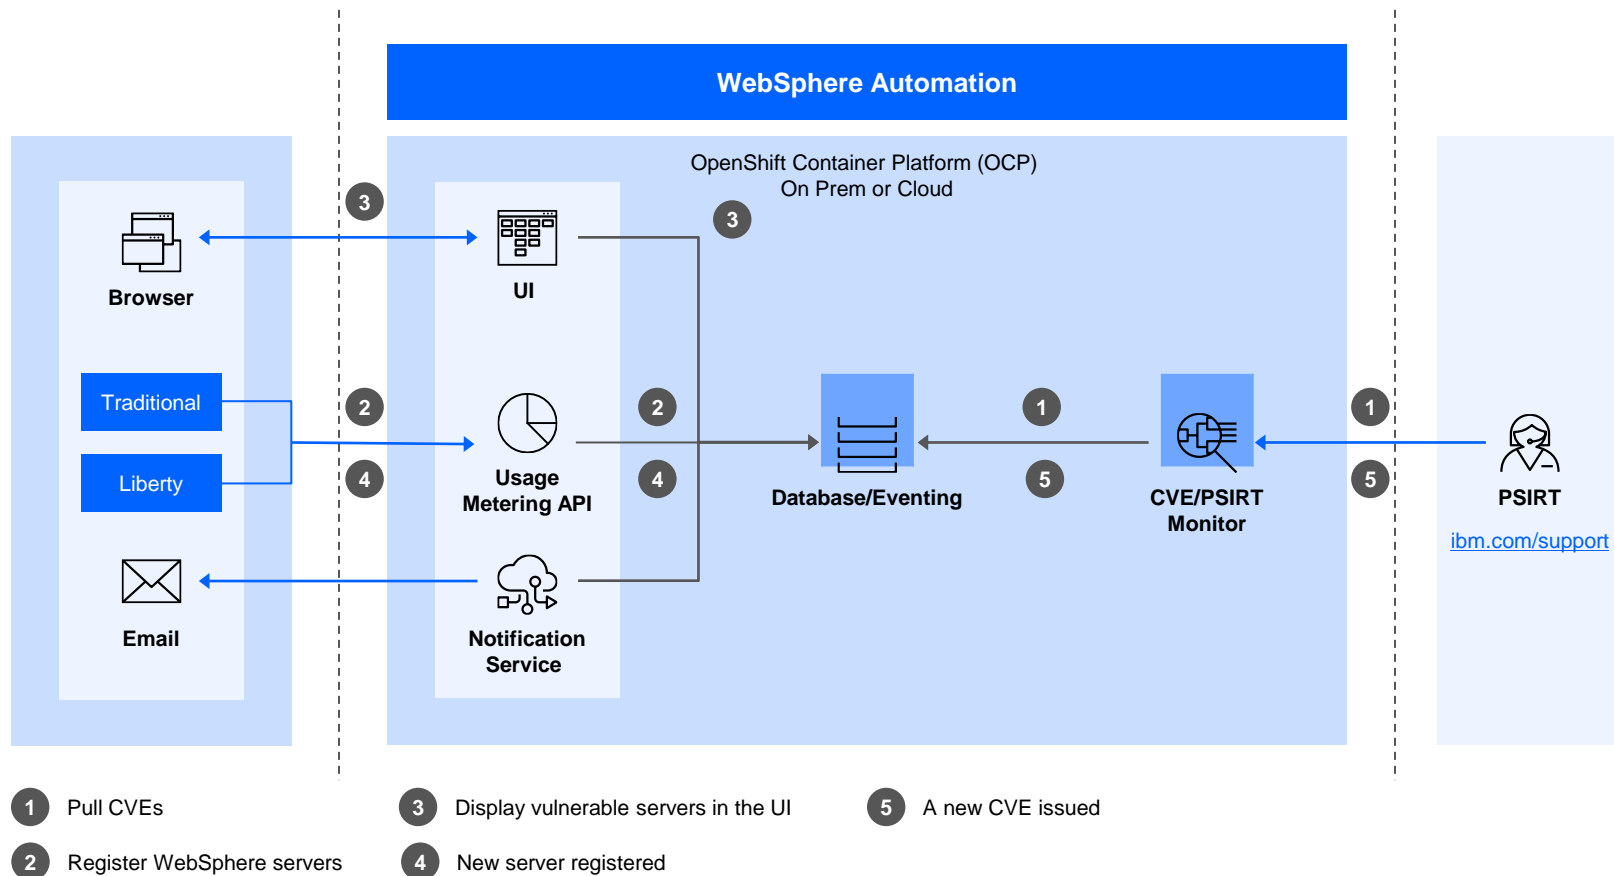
WebSphere Automation

Browser

Traditional

Liberty

Email

OpenShift Container Platform (OCP)
On Prem or Cloud

3

UI

2

4

Usage Metering API

Notification Service

3

2

4

Database/Eventing

1

5

CVE/PSIRT Monitor

1

5

PSIRT

ibm.com/support

1 Pull CVEs

2 Register WebSphere servers

3 Display vulnerable servers in the UI

4 New server registered

5 A new CVE issued